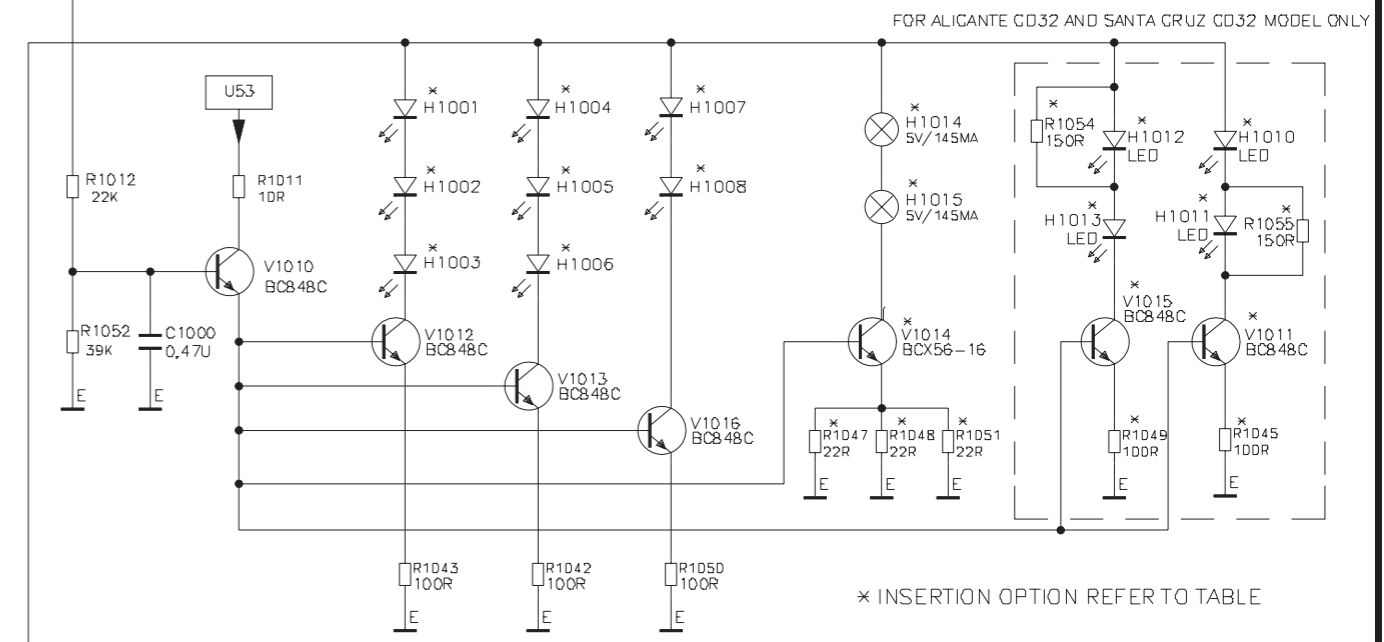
FOR ALICANTE CD32 AND SANTA CRUZ CD32 MODEL ONLY

U53

R1012
22K

R1011
10R

V1010
BC848C

R1052
39K

C1000
0,47U

E

E

* H1001

* H1002

* H1003

V1012
BC848C

* H1004

* H1005

* H1006

V1013
BC848C

* H1007

* H1008

V1016
BC848C

* H1014
5V/145MA

* H1015
5V/145MA

* V1014
BCX56-16

* R1047
22R

* R1048
22R

* R1051
22R

E

E

E

* R1054
150R

* H1012
LED

* H1013
LED

* V1015
BC848C

* R1049
100R

E

* H1010
LED

* H1011
LED

* R1055
150R

* V1011
BC848C

* R1045
100R

E

R1043
100R

E

R1042
100R

E

R1050
100R

E

* INSERTION OPTION REFER TO TABLE